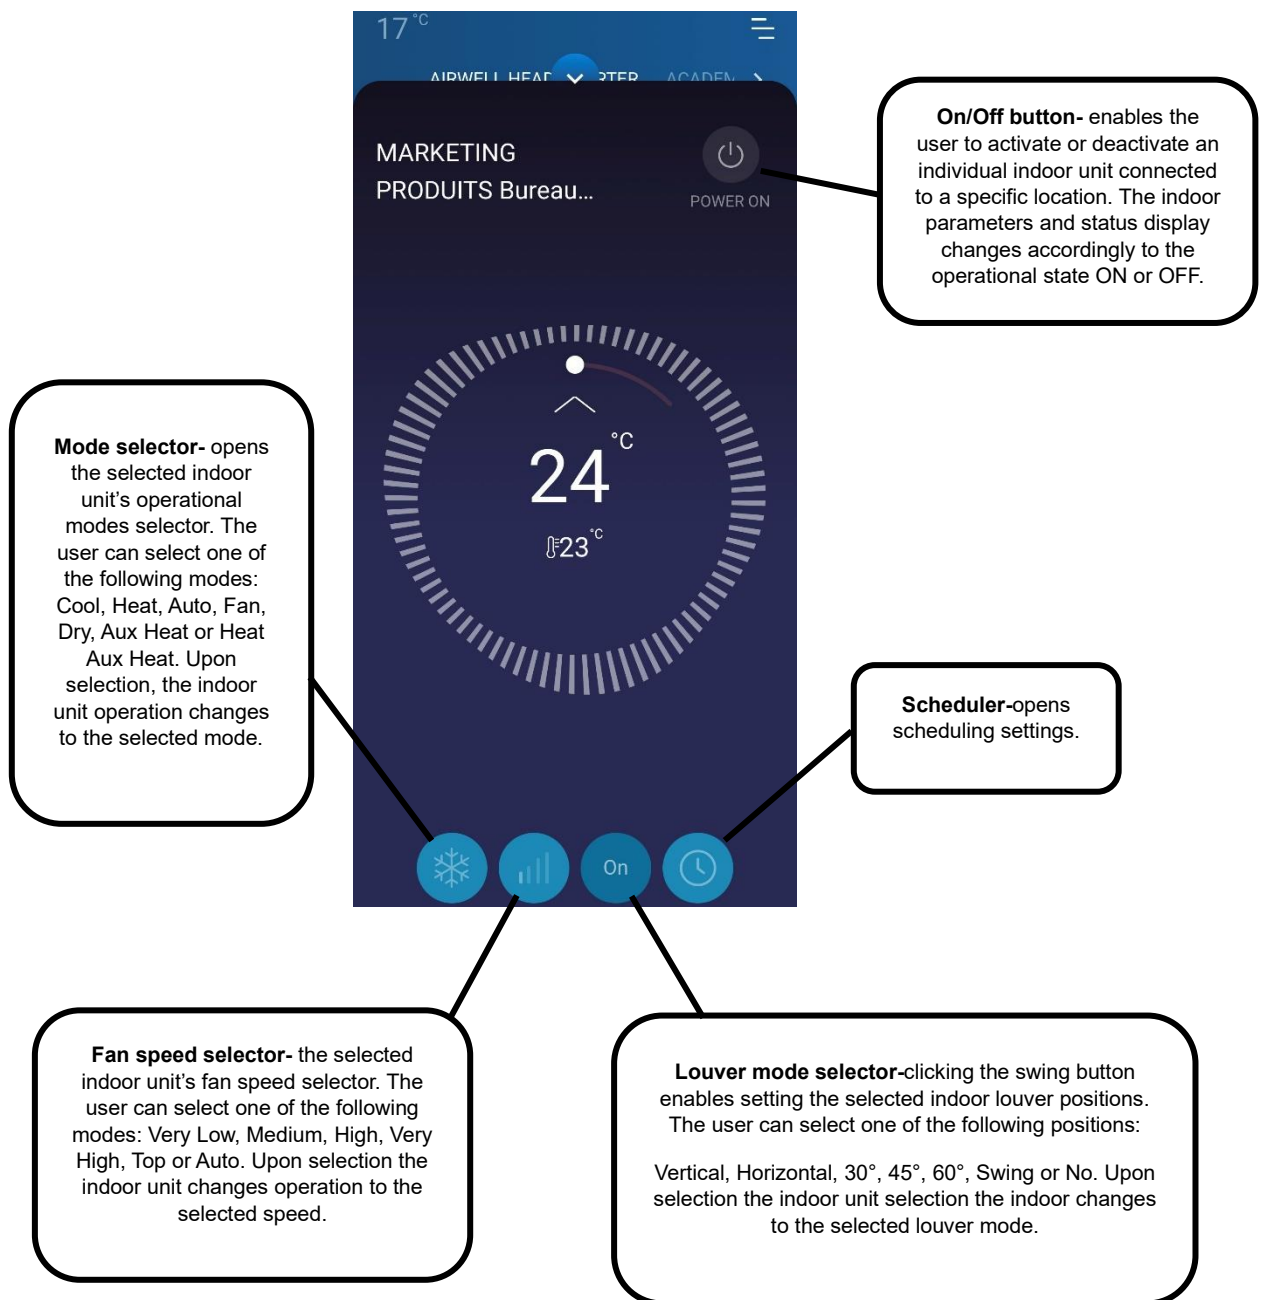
17 °C

AIRWELL HEAD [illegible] RTER ACADEM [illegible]

MARKETING
PRODUITS Bureau...

POWER ON

On/Off button- enables the user to activate or deactivate an individual indoor unit connected to a specific location. The indoor parameters and status display changes accordingly to the operational state ON or OFF.

°C
24
23 °C

Mode selector- opens the selected indoor unit's operational modes selector. The user can select one of the following modes: Cool, Heat, Auto, Fan, Dry, Aux Heat or Heat Aux Heat. Upon selection, the indoor unit operation changes to the selected mode.

Scheduler-opens scheduling settings.

On

Fan speed selector- the selected indoor unit's fan speed selector. The user can select one of the following modes: Very Low, Medium, High, Very High, Top or Auto. Upon selection the indoor unit changes operation to the selected speed.

Louver mode selector-clicking the swing button enables setting the selected indoor louver positions. The user can select one of the following positions:

Vertical, Horizontal, 30°, 45°, 60°, Swing or No. Upon selection the indoor unit selection the indoor changes to the selected louver mode.